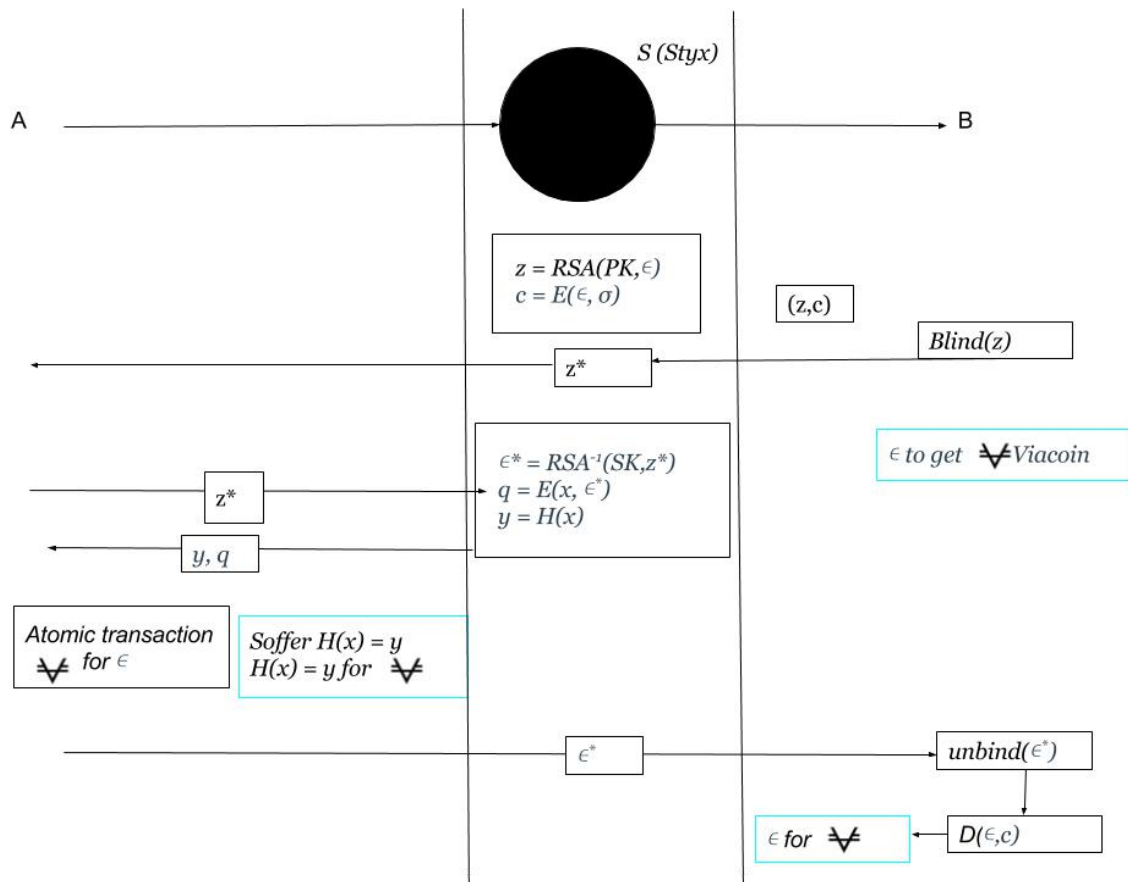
S (Styx)

A

B

$z = RSA(PK, \epsilon)$
$c = E(\epsilon, \sigma)$

(z,c)

Blind(z)

z*

$\epsilon^* = RSA^{-1}(SK, z^*)$
$q = E(x, \epsilon^*)$
$y = H(x)$

$\epsilon$ to get ₳ Viacoin

z*

y, q

Atomic transaction ₳ for $\epsilon$

Soffer $H(x) = y$
$H(x) = y$ for ₳

$\epsilon^*$

unbind($\epsilon^*$)

$D(\epsilon, c)$

$\epsilon$ for ₳